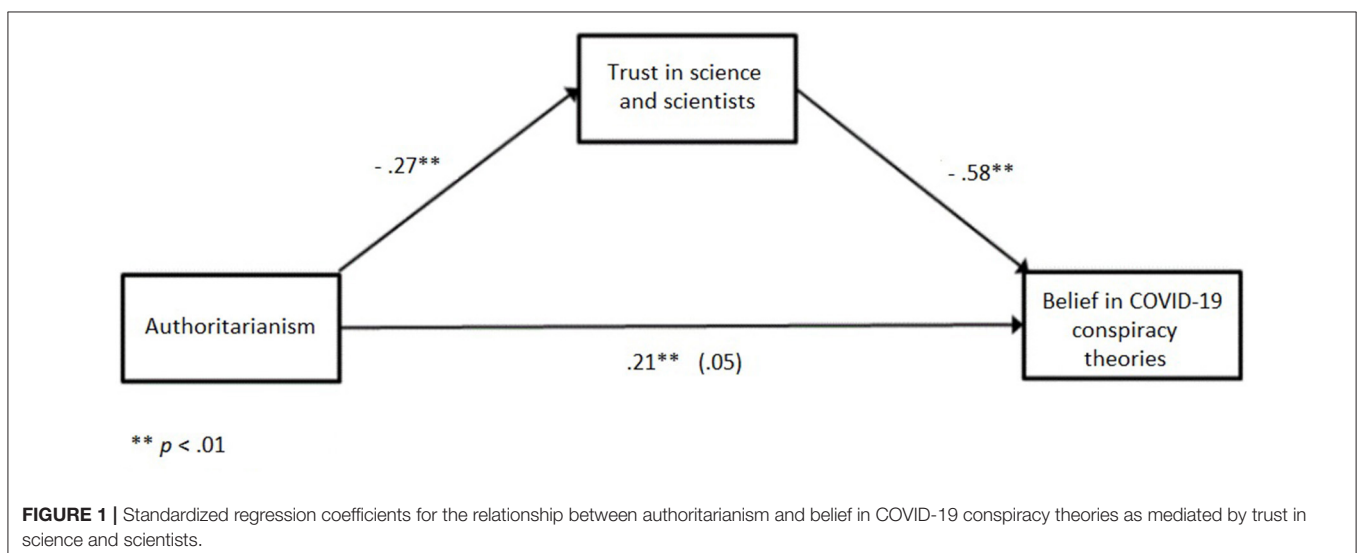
Trust in science and scientists

- .27**

- .58**

Authoritarianism

Belief in COVID-19 conspiracy theories

.21** (.05)

** $p$ < .01

**FIGURE 1 |** Standardized regression coefficients for the relationship between authoritarianism and belief in COVID-19 conspiracy theories as mediated by trust in science and scientists.